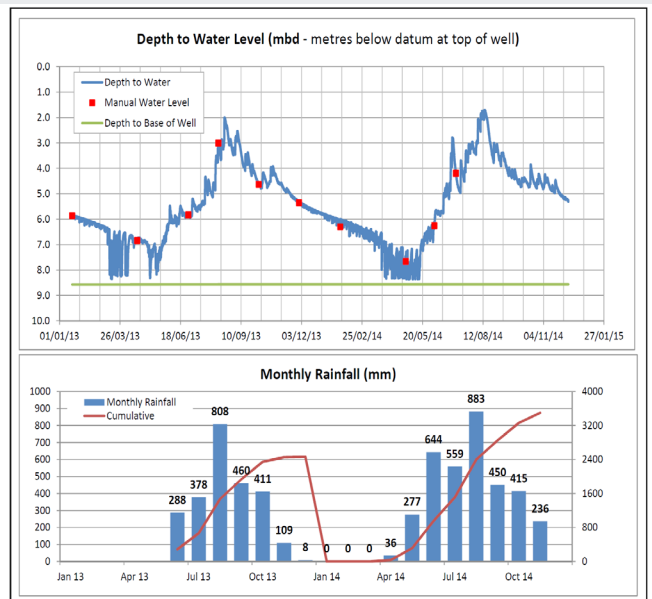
Depth to Water Level (mbd - metres below datum at top of well)

Depth to Water
Manual Water Level
Depth to Base of Well

0.0
1.0
2.0
3.0
4.0
5.0
6.0
7.0
8.0
9.0
10.0

01/01/13
26/03/13
18/06/13
10/09/13
03/12/13
25/02/14
20/05/14
12/08/14
04/11/14
27/01/15

Monthly Rainfall (mm)

Monthly Rainfall
Cumulative

1000
900
800
700
600
500
400
300
200
100
0

4000
3200
2400
1600
800
0

288
378
808
460
411
109
8
0
0
0
0
36
277
644
559
883
450
415
236

Jan 13
Apr 13
Jul 13
Oct 13
Jan 14
Apr 14
Jul 14
Oct 14